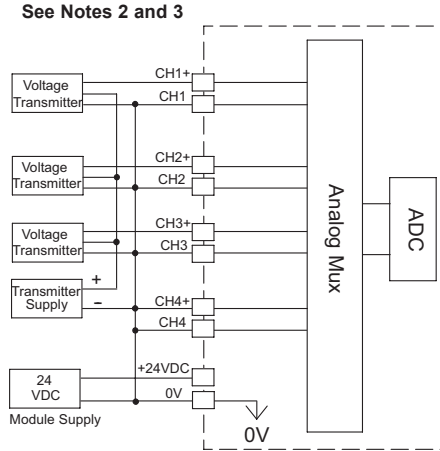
See Notes 2 and 3

Voltage Transmitter

CH1+

CH1

Voltage Transmitter

CH2+

CH2

Voltage Transmitter

CH3+

CH3

+

Transmitter Supply

–

CH4+

CH4

+24VDC

24 VDC

0V

Module Supply

0V

Analog Mux

ADC